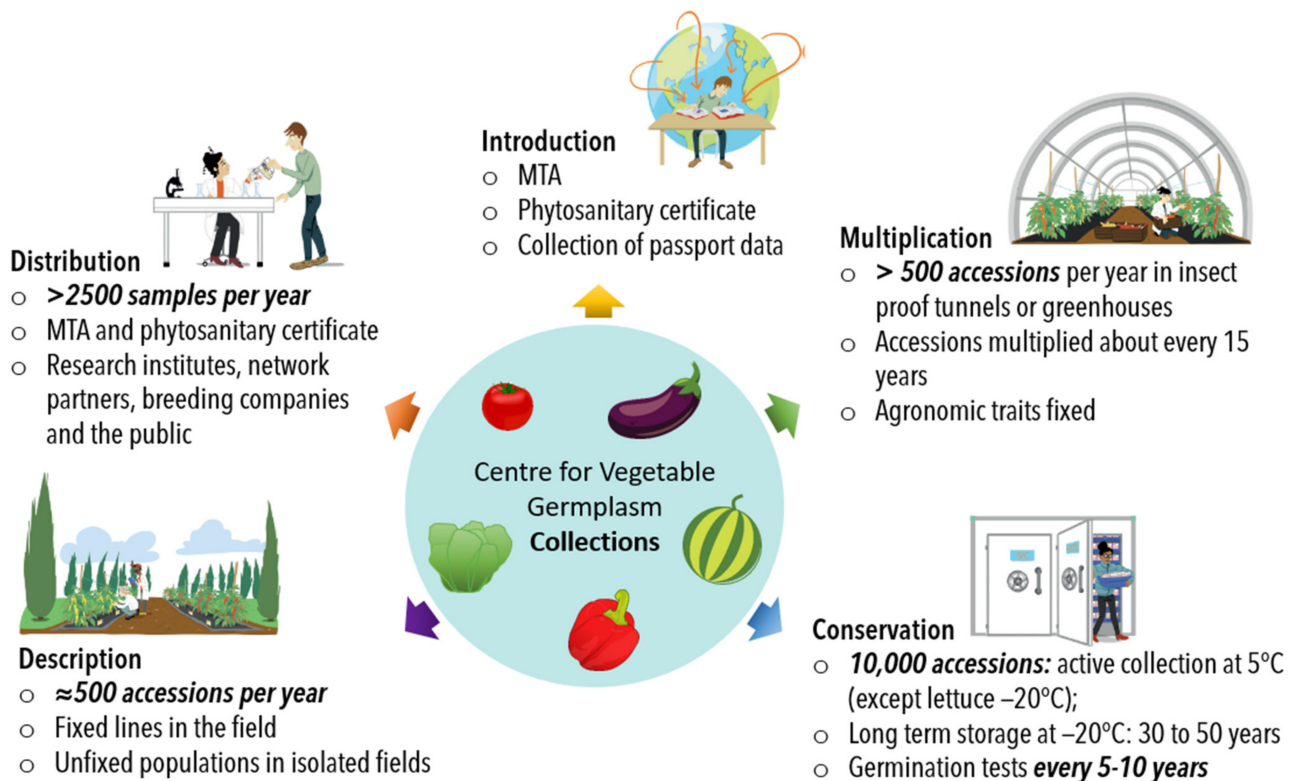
Introduction
o MTA
o Phytosanitary certificate
o Collection of passport data

Multiplication
o **> 500 accessions** per year in insect proof tunnels or greenhouses
o Accessions multiplied about every 15 years
o Agronomic traits fixed

Distribution
o **>2500 samples per year**
o MTA and phytosanitary certificate
o Research institutes, network partners, breeding companies and the public

Centre for Vegetable Germplasm **Collections**

Description
o **≈500 accessions per year**
o Fixed lines in the field
o Unfixed populations in isolated fields

Conservation
o **10,000 accessions:** active collection at 5ºC (except lettuce –20ºC);
o Long term storage at –20ºC: 30 to 50 years
o Germination tests **every 5-10 years**